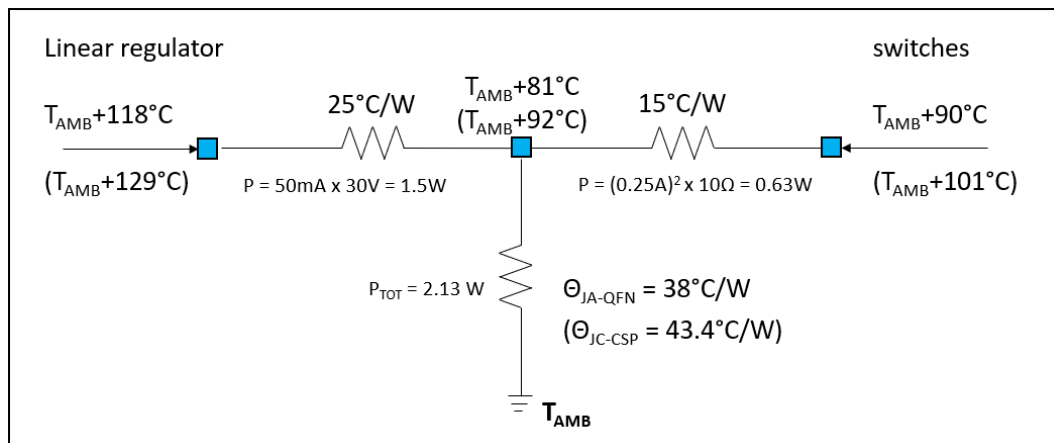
Linear regulator

switches

$T_{AMB}$+118°C

($T_{AMB}$+129°C)

25°C/W

P = 50mA x 30V = 1.5W

$T_{AMB}$+81°C

($T_{AMB}$+92°C)

15°C/W

P = $(0.25A)^2$ x 10Ω = 0.63W

$T_{AMB}$+90°C

($T_{AMB}$+101°C)

$P_{TOT}$ = 2.13 W

$\Theta_{JA-QFN}$ = 38°C/W

($\Theta_{JC-CSP}$ = 43.4°C/W)

$T_{AMB}$